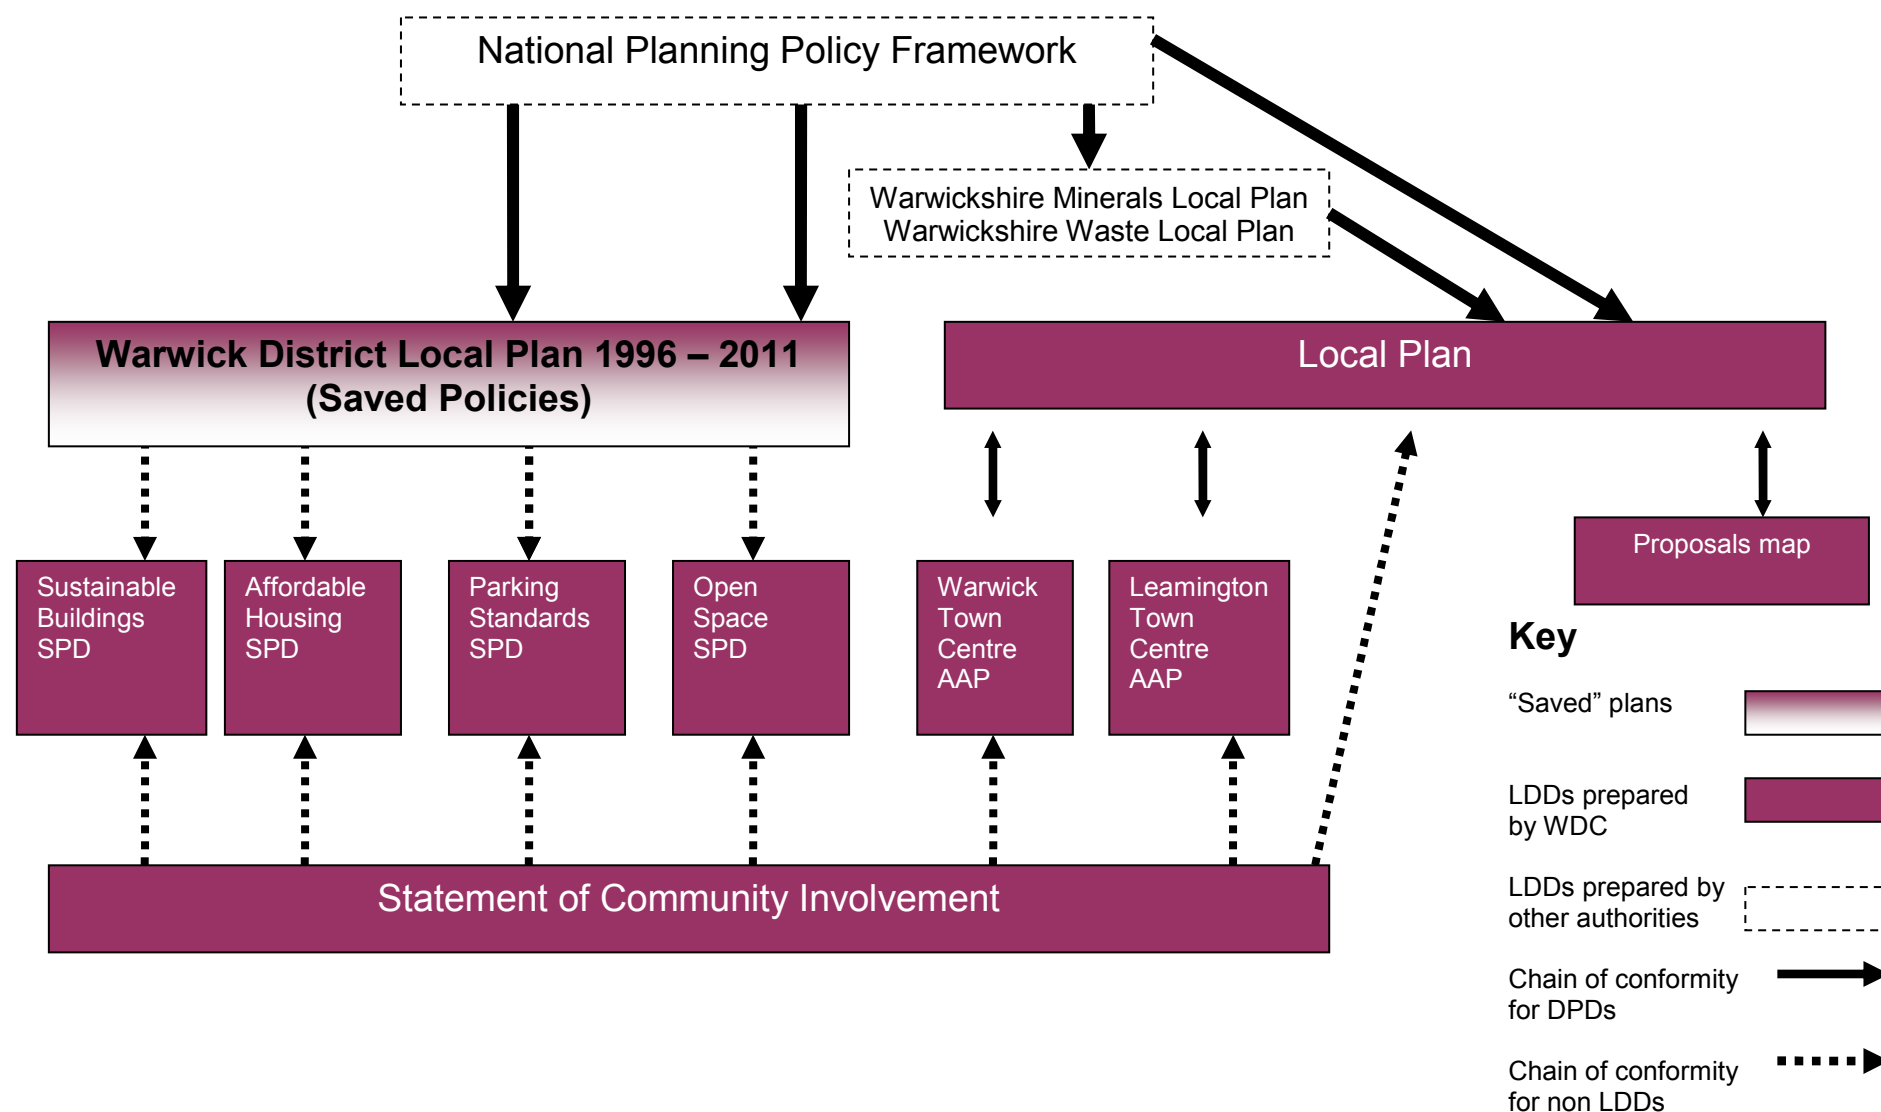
National Planning Policy Framework

Warwickshire Minerals Local Plan
Warwickshire Waste Local Plan

Warwick District Local Plan 1996 – 2011
(Saved Policies)

Local Plan

Proposals map

Sustainable Buildings SPD

Affordable Housing SPD

Parking Standards SPD

Open Space SPD

Warwick Town Centre AAP

Leamington Town Centre AAP

Statement of Community Involvement

Key

“Saved” plans

LDDs prepared by WDC

LDDs prepared by other authorities

Chain of conformity for DPDs

Chain of conformity for non LDDs